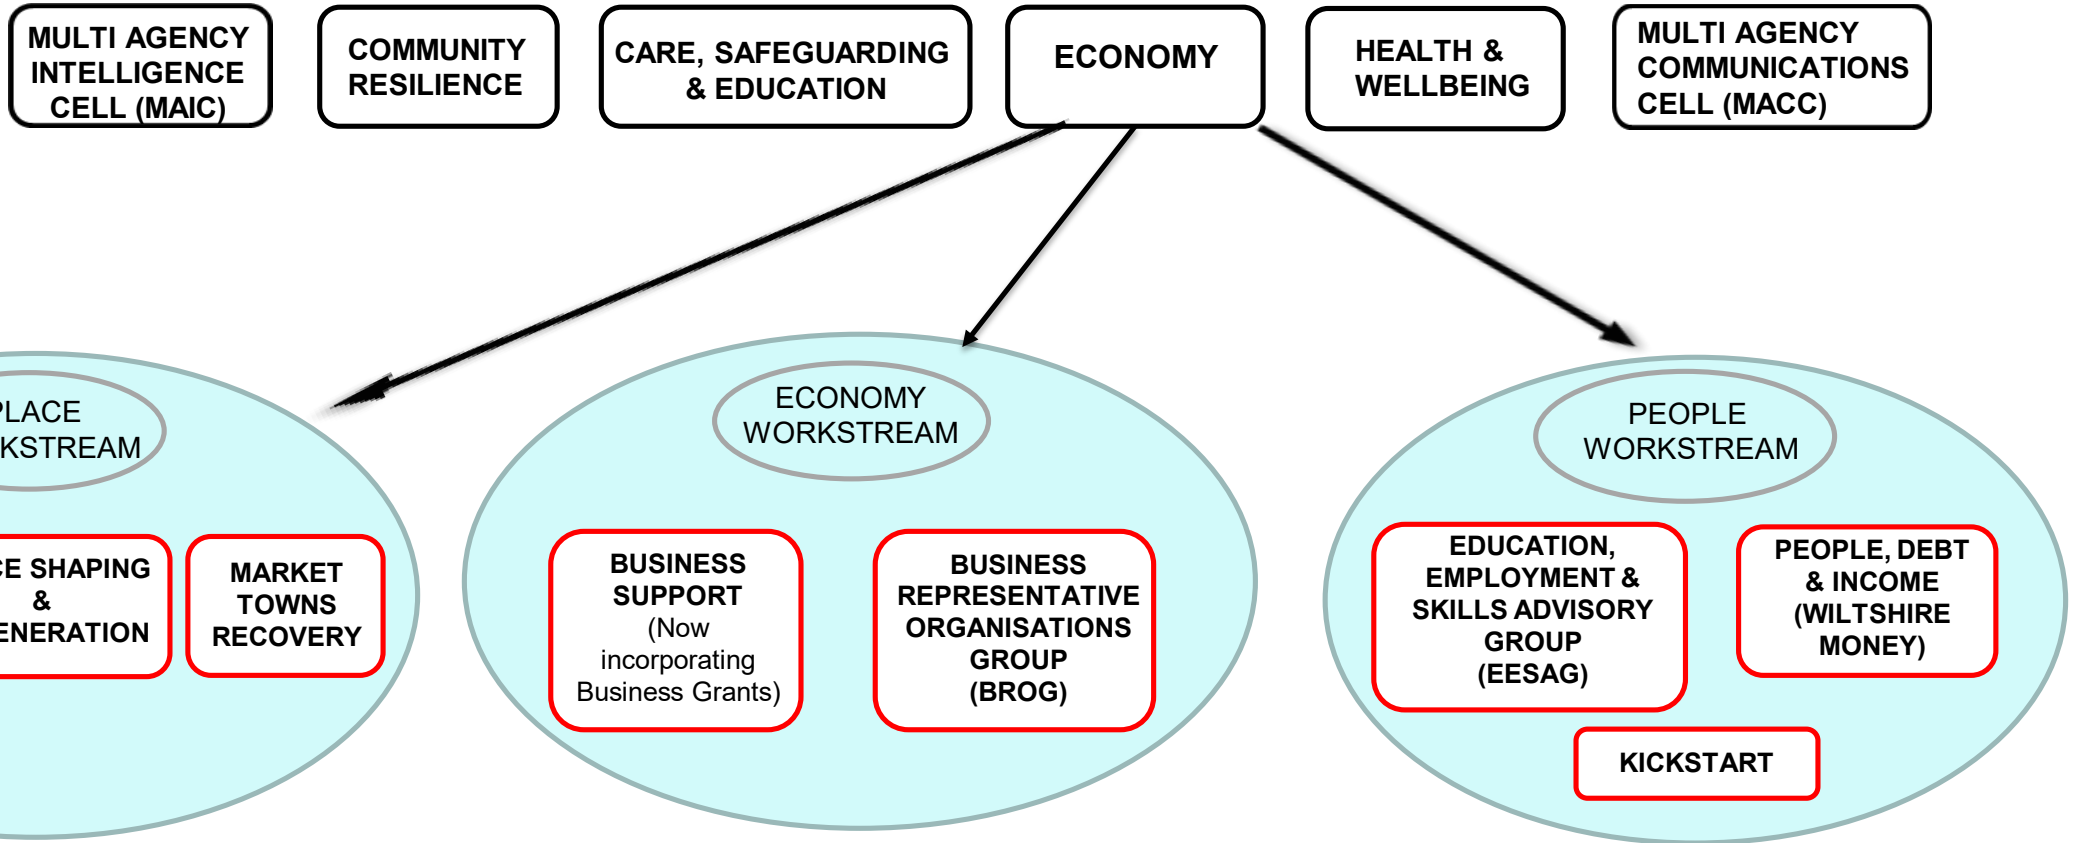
MULTI AGENCY INTELLIGENCE CELL (MAIC)

COMMUNITY RESILIENCE

CARE, SAFEGUARDING & EDUCATION

ECONOMY

HEALTH & WELLBEING

MULTI AGENCY COMMUNICATIONS CELL (MACC)

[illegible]LACE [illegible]KSTREAM

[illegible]E SHAPING & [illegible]ENERATION

MARKET TOWNS RECOVERY

ECONOMY WORKSTREAM

BUSINESS SUPPORT (Now incorporating Business Grants)

BUSINESS REPRESENTATIVE ORGANISATIONS GROUP (BROG)

PEOPLE WORKSTREAM

EDUCATION, EMPLOYMENT & SKILLS ADVISORY GROUP (EESAG)

PEOPLE, DEBT & INCOME (WILTSHIRE MONEY)

KICKSTART